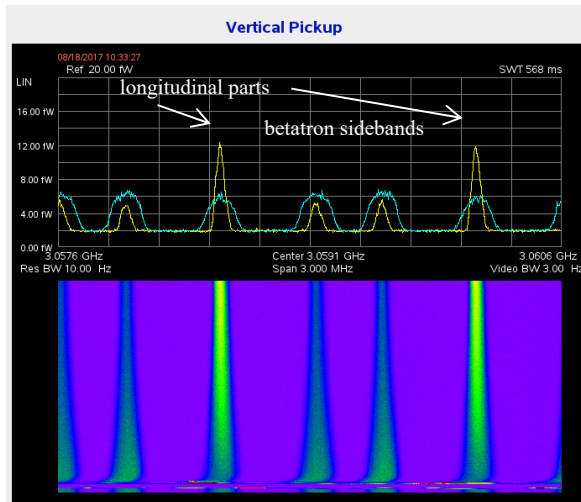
Vertical Pickup

08/18/2017 10:33:27
Ref 20.00 fW
SWT 568 ms
LIN
longitudinal parts
betatron sidebands
16.00 fW
12.00 fW
8.00 fW
4.00 fW
0.00 fW
3.0576 GHz
Center 3.0591 GHz
3.0606 GHz
Res BW 10.00 Hz
Span 3.000 MHz
Video BW 3.00 Hz